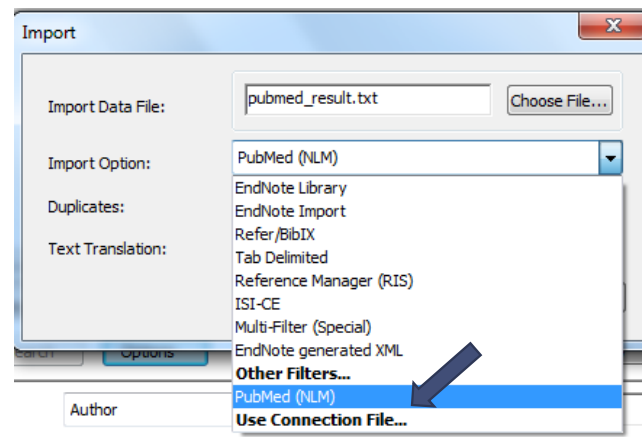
Import

Import Data File: pubmed_result.txt Choose File...

Import Option: PubMed (NLM)

Duplicates:

Text Translation:

EndNote Library
EndNote Import
Refer/BibIX
Tab Delimited
Reference Manager (RIS)
ISI-CE
Multi-Filter (Special)
EndNote generated XML
Other Filters...
PubMed (NLM)
Use Connection File...

Options

Author